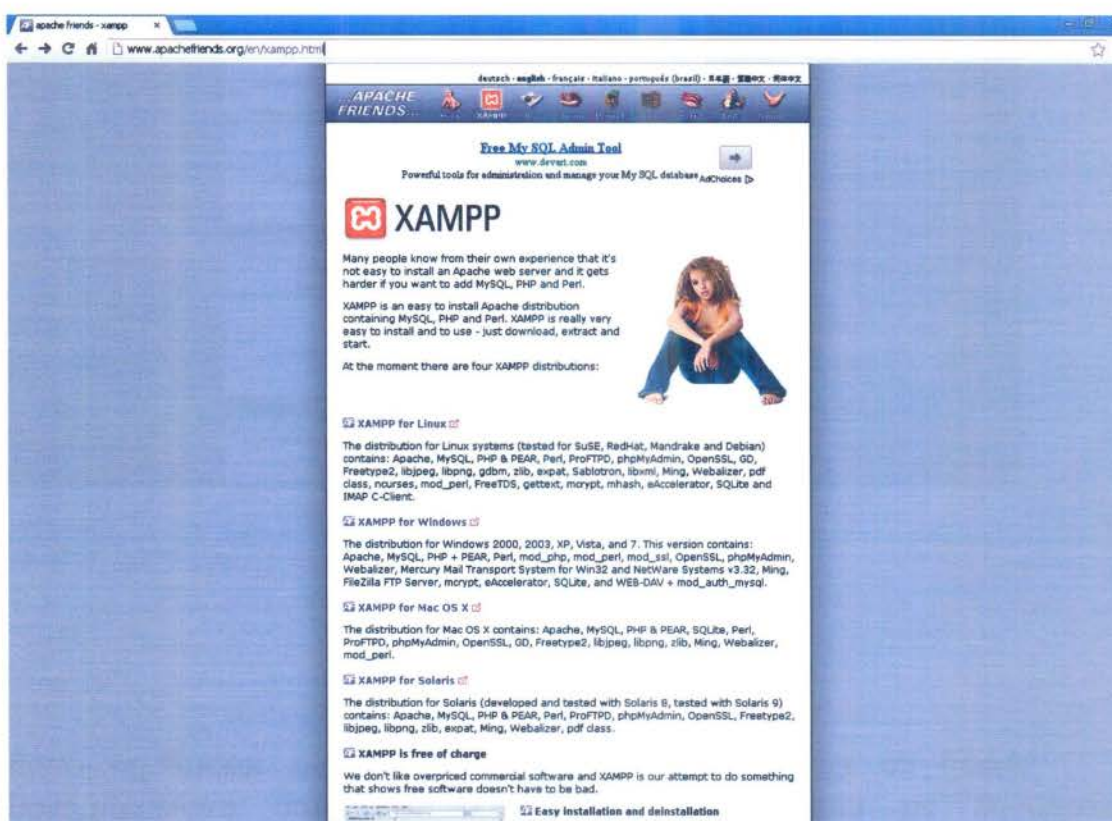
apache friends - xampp ×

www.apachefriends.org/en/xampp.html

deutsch · english · français · italiano · português (brasil) · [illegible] · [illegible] · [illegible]

APACHE FRIENDS...

Free My SQL Admin Tool
www.devart.com
Powerful tools for administration and manage your My SQL database AdChoices

XAMPP

Many people know from their own experience that it's not easy to install an Apache web server and it gets harder if you want to add MySQL, PHP and Perl.

XAMPP is an easy to install Apache distribution containing MySQL, PHP and Perl. XAMPP is really very easy to install and to use - just download, extract and start.

At the moment there are four XAMPP distributions:

XAMPP for Linux

The distribution for Linux systems (tested for SuSE, RedHat, Mandrake and Debian) contains: Apache, MySQL, PHP & PEAR, Perl, ProFTPD, phpMyAdmin, OpenSSL, GD, Freetype2, libjpeg, libpng, gdbm, zlib, expat, Sablotron, libxml, Ming, Webalizer, pdf class, ncurses, mod_perl, FreeTDS, gettext, mcrypt, mhash, eAccelerator, SQLite and IMAP C-Client.

XAMPP for Windows

The distribution for Windows 2000, 2003, XP, Vista, and 7. This version contains: Apache, MySQL, PHP + PEAR, Perl, mod_php, mod_perl, mod_ssl, OpenSSL, phpMyAdmin, Webalizer, Mercury Mail Transport System for Win32 and NetWare Systems v3.32, Ming, FileZilla FTP Server, mcrypt, eAccelerator, SQLite, and WEB-DAV + mod_auth_mysql.

XAMPP for Mac OS X

The distribution for Mac OS X contains: Apache, MySQL, PHP & PEAR, SQLite, Perl, ProFTPD, phpMyAdmin, OpenSSL, GD, Freetype2, libjpeg, libpng, zlib, Ming, Webalizer, mod_perl.

XAMPP for Solaris

The distribution for Solaris (developed and tested with Solaris 8, tested with Solaris 9) contains: Apache, MySQL, PHP & PEAR, Perl, ProFTPD, phpMyAdmin, OpenSSL, Freetype2, libjpeg, libpng, zlib, expat, Ming, Webalizer, pdf class.

XAMPP is free of charge

We don't like overpriced commercial software and XAMPP is our attempt to do something that shows free software doesn't have to be bad.

Easy installation and deinstallation